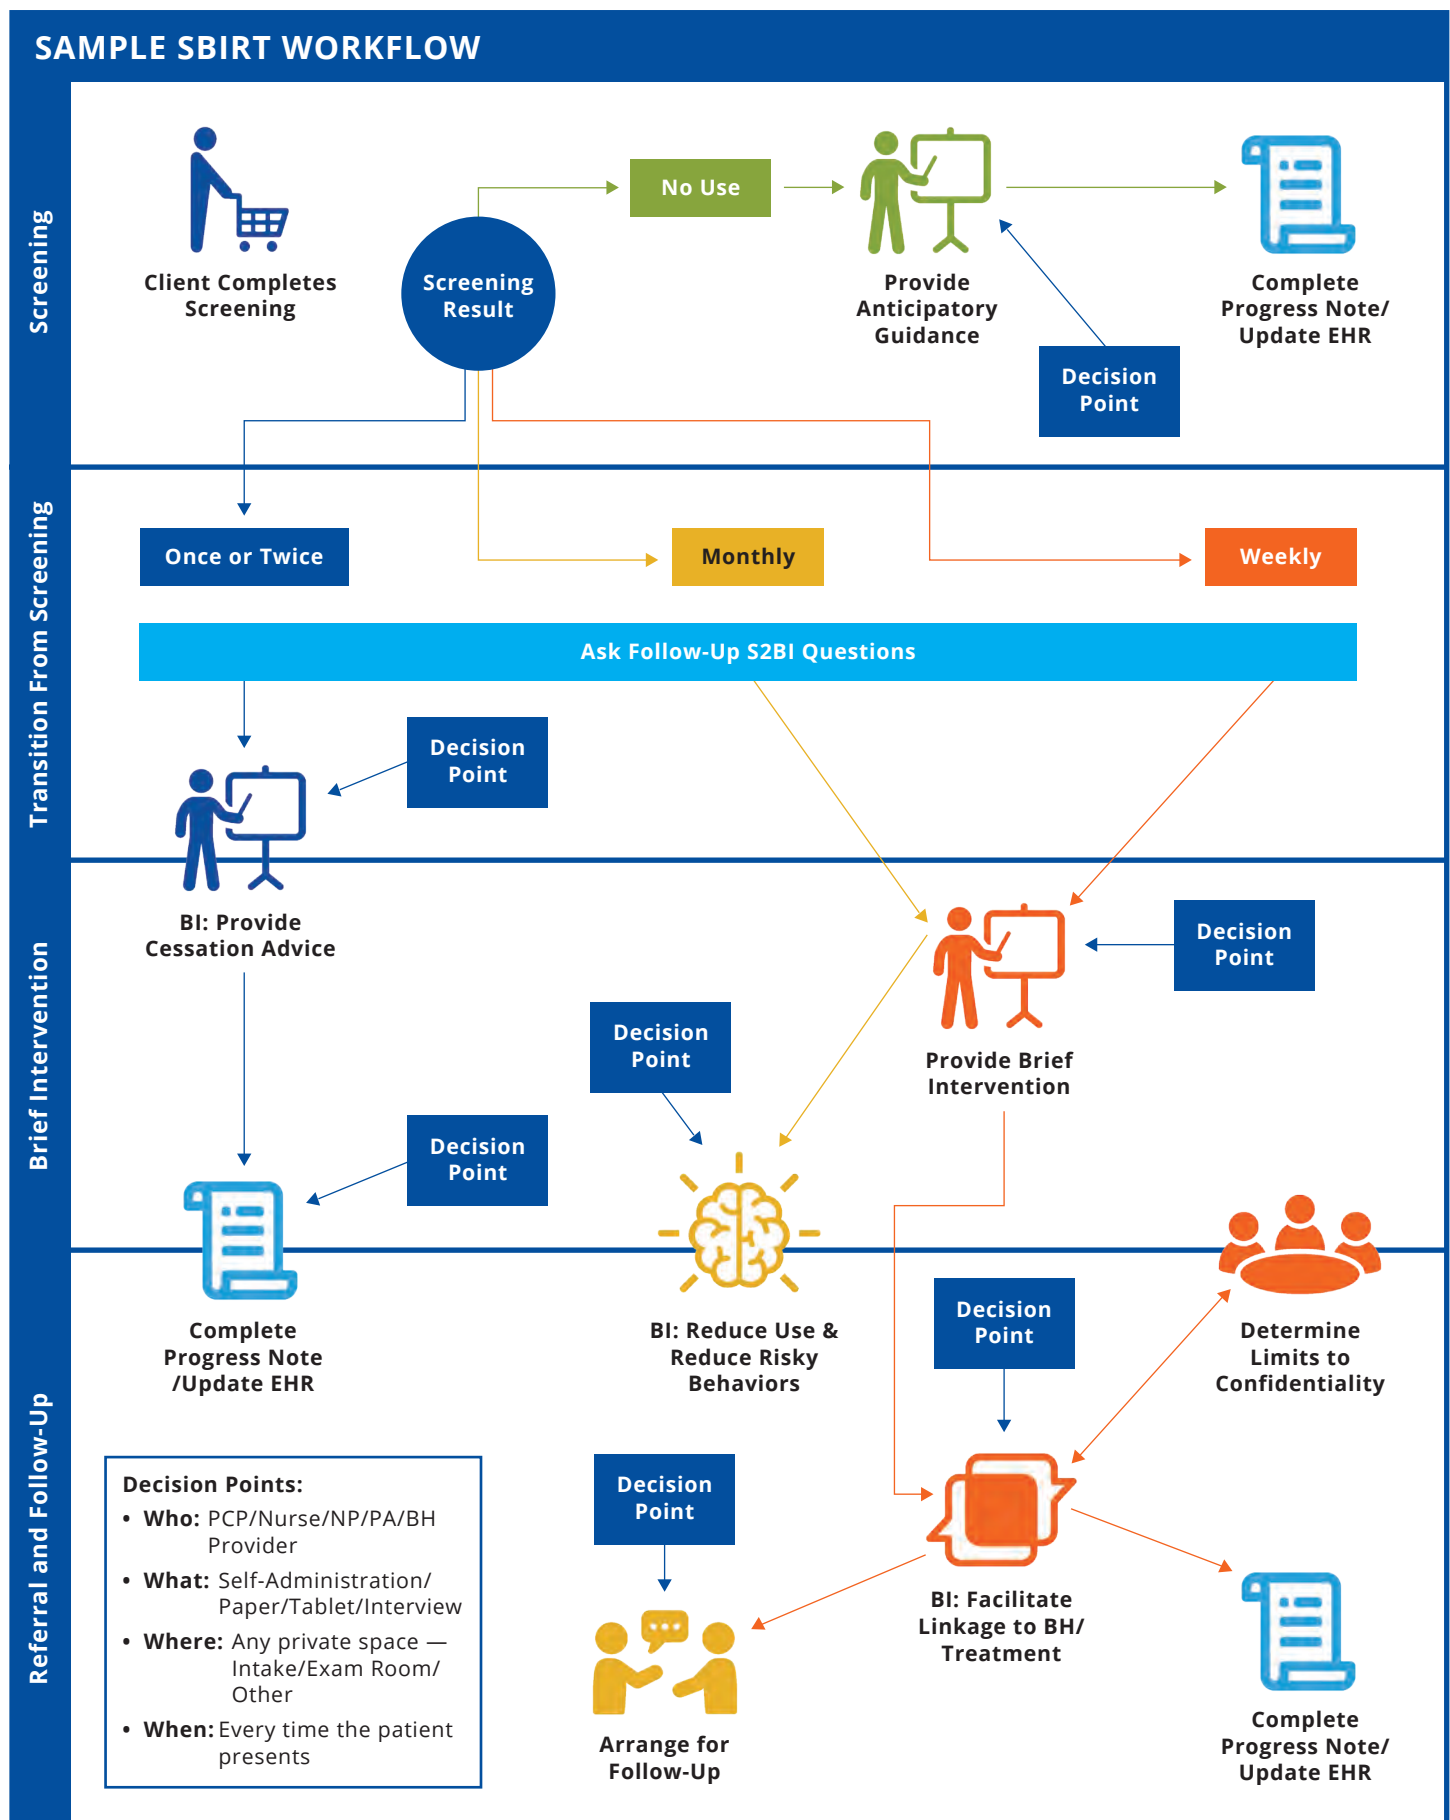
SAMPLE SBIRT WORKFLOW

Screening

Client Completes Screening

Screening Result

No Use

Provide Anticipatory Guidance

Complete Progress Note/ Update EHR

Decision Point

Transition From Screening

Once or Twice

Monthly

Weekly

Ask Follow-Up S2BI Questions

Decision Point

BI: Provide Cessation Advice

Brief Intervention

Provide Brief Intervention

Decision Point

Decision Point

Decision Point

Complete Progress Note /Update EHR

BI: Reduce Use & Reduce Risky Behaviors

Determine Limits to Confidentiality

Decision Point

Referral and Follow-Up

Decision Points:
• Who: PCP/Nurse/NP/PA/BH Provider
• What: Self-Administration/ Paper/Tablet/Interview
• Where: Any private space — Intake/Exam Room/ Other
• When: Every time the patient presents

Decision Point

BI: Facilitate Linkage to BH/ Treatment

Arrange for Follow-Up

Complete Progress Note/ Update EHR